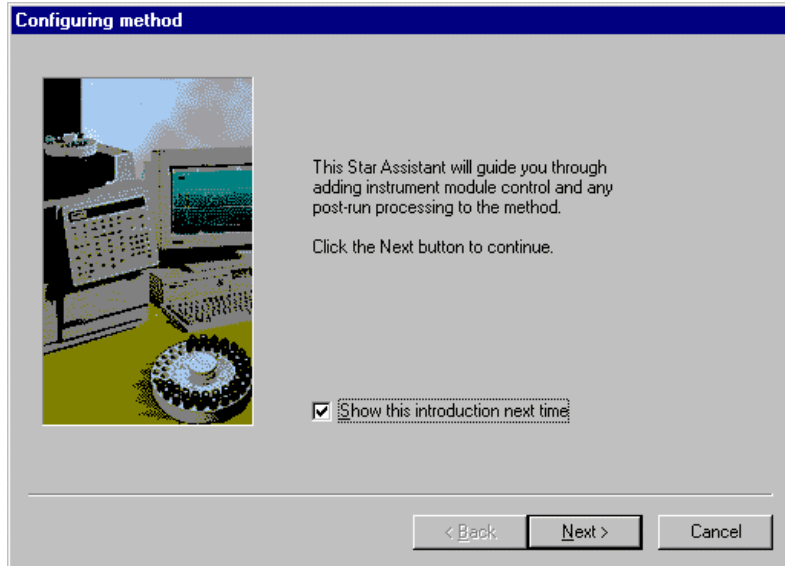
Configuring method

This Star Assistant will guide you through adding instrument module control and any post-run processing to the method.

Click the Next button to continue.

Show this introduction next time

< Back

Next >

Cancel